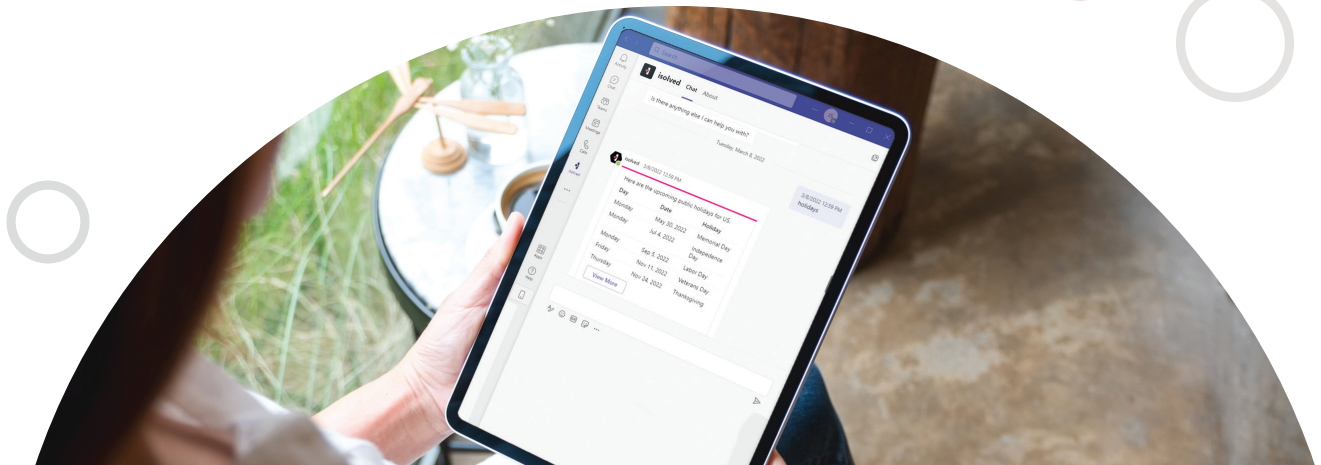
Search

Activity

Chat

Teams

Meetings

Calls

isolved

isolved Chat About

Is there anything else I can help you with?

Tuesday, March 8, 2022

3/8/2022 12:59 PM
holidays

isolved 3/8/2022 12:59 PM

Here are the upcoming public holidays for US

| Day | Date | Holiday |
|---|---|---|
| Monday | May 30, 2022 | Memorial Day |
| Monday | Jul 4, 2022 | Independence Day |
| Monday | Sep 5, 2022 | Labor Day |
| Friday | Nov 11, 2022 | Veterans Day |
| Thursday | Nov 24, 2022 | Thanksgiving |

View More

Apps

Help